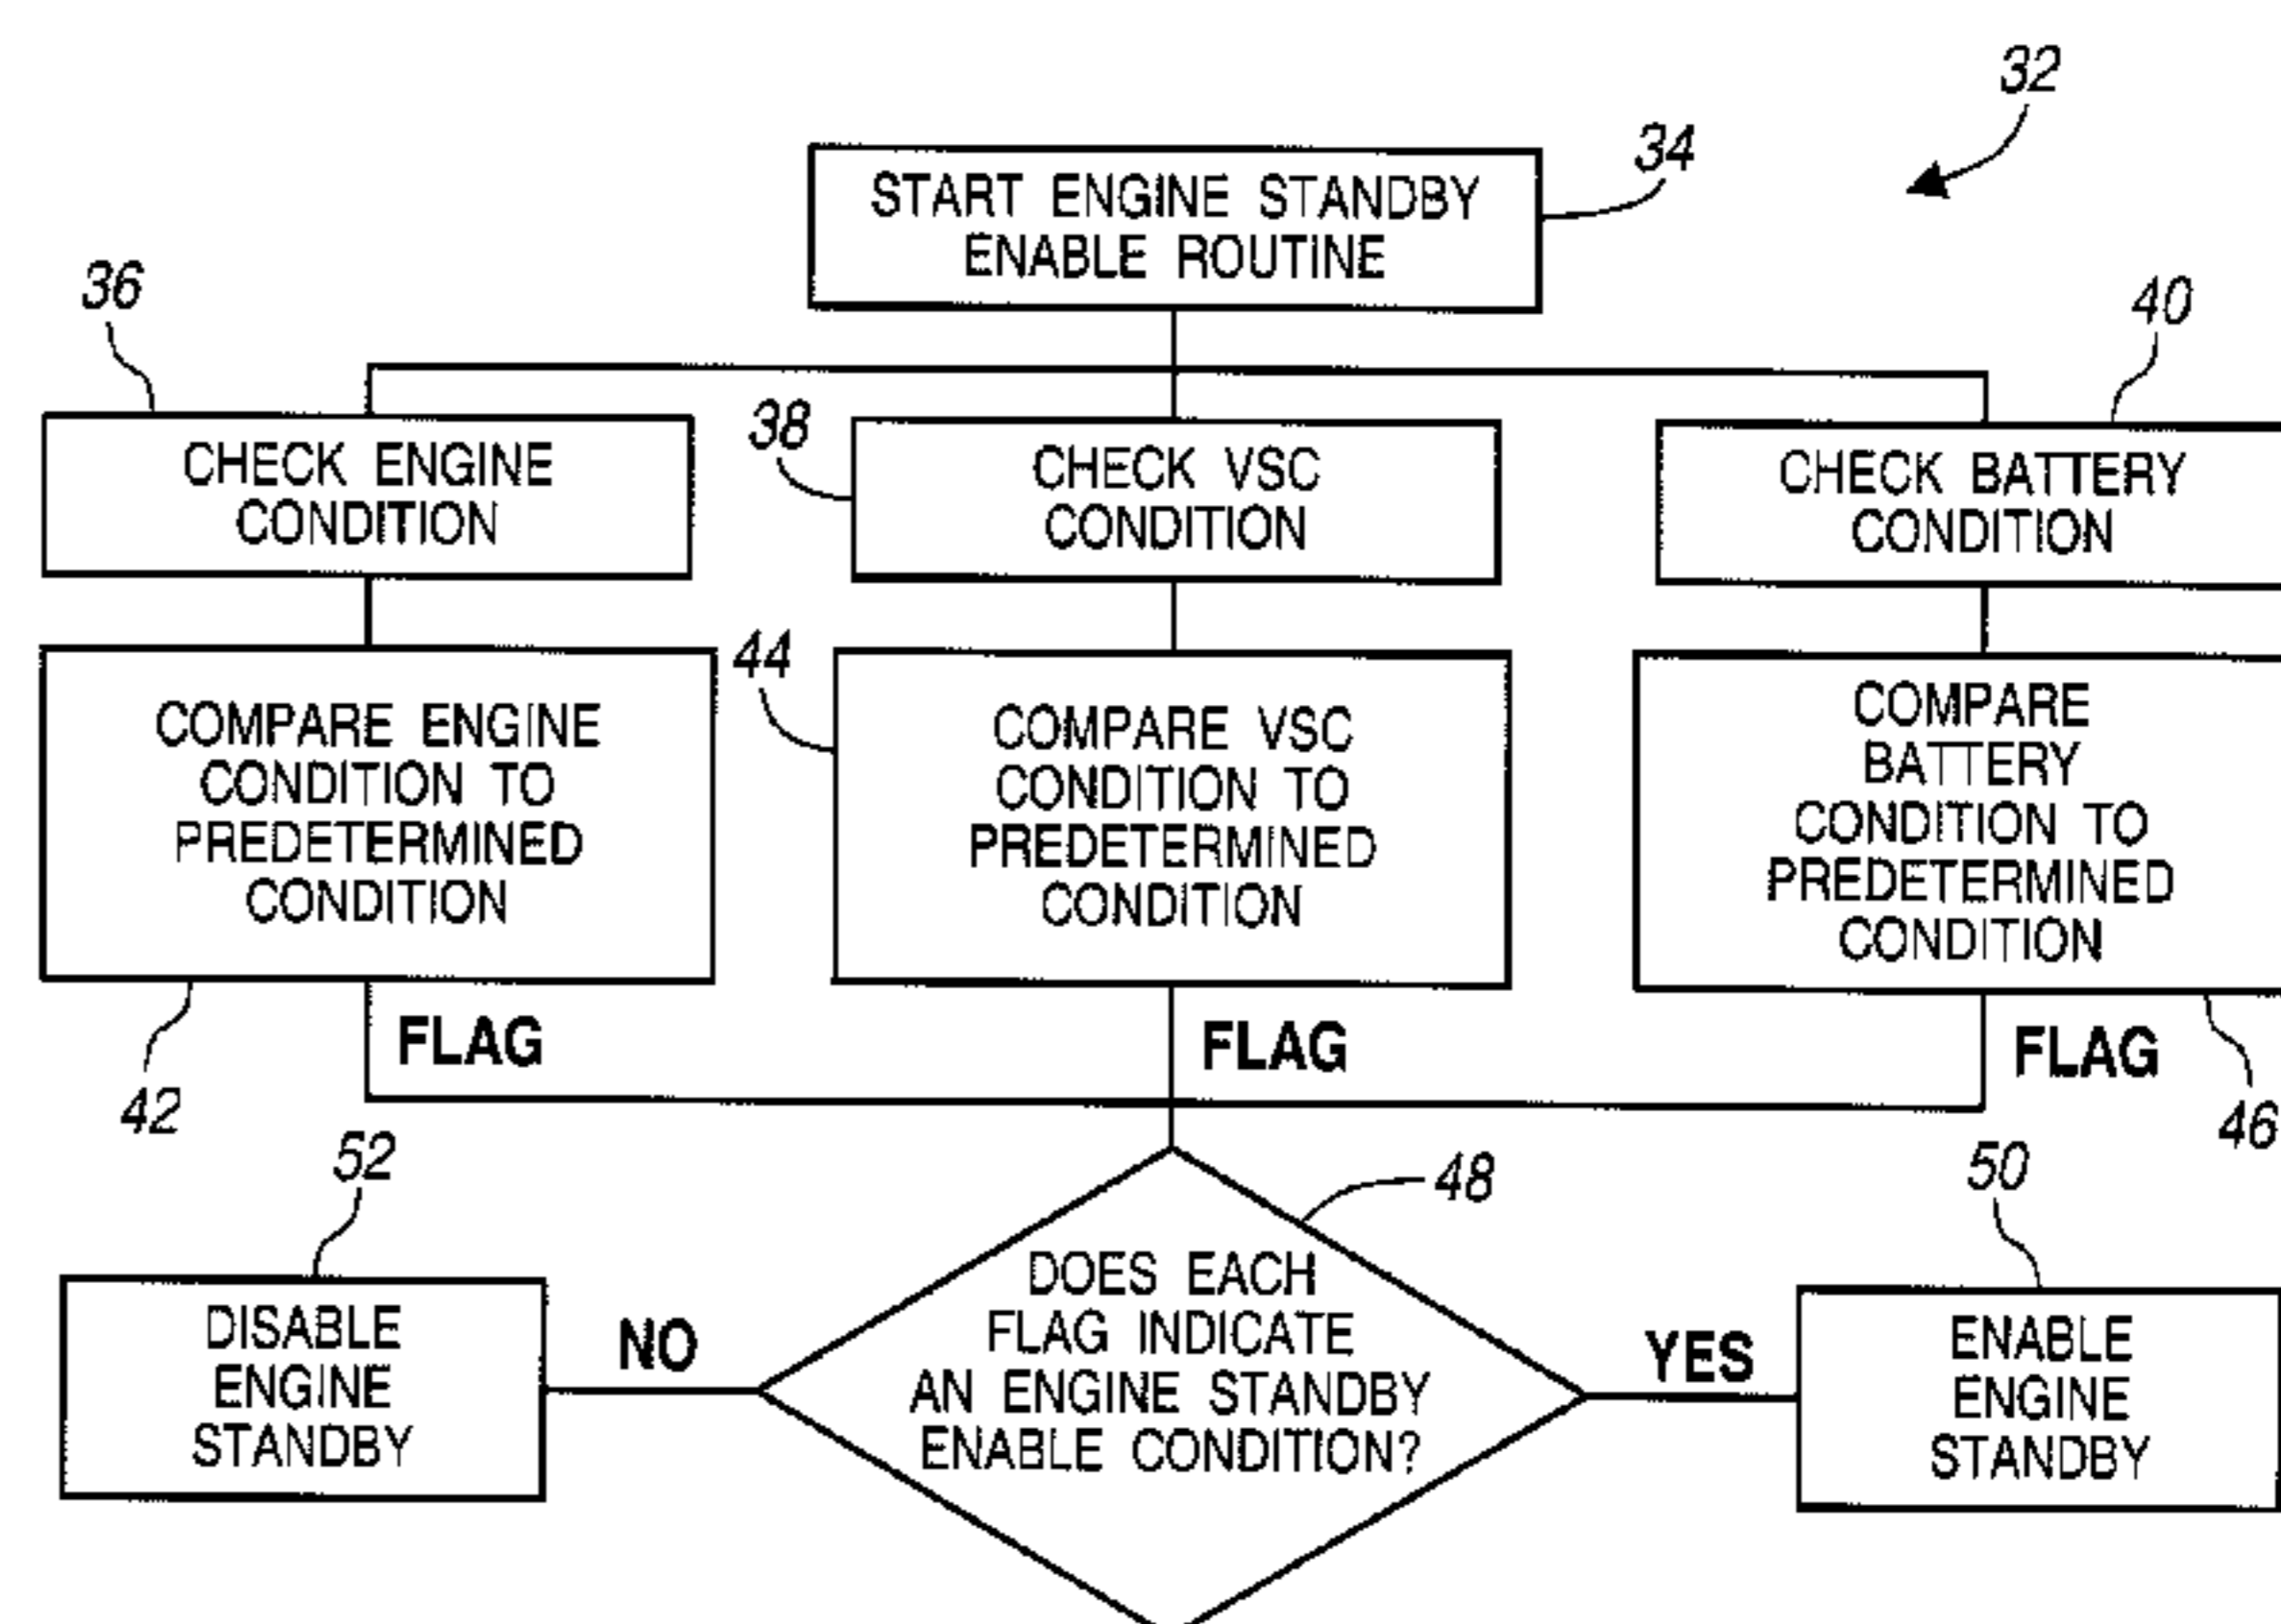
32

34

START ENGINE STANDBY ENABLE ROUTINE

36

40

38

CHECK ENGINE CONDITION

CHECK VSC CONDITION

CHECK BATTERY CONDITION

44

COMPARE ENGINE CONDITION TO PREDETERMINED CONDITION

COMPARE VSC CONDITION TO PREDETERMINED CONDITION

COMPARE BATTERY CONDITION TO PREDETERMINED CONDITION

FLAG

FLAG

FLAG

42

46

52

48

50

DISABLE ENGINE STANDBY

NO

DOES EACH FLAG INDICATE AN ENGINE STANDBY ENABLE CONDITION?

YES

ENABLE ENGINE STANDBY